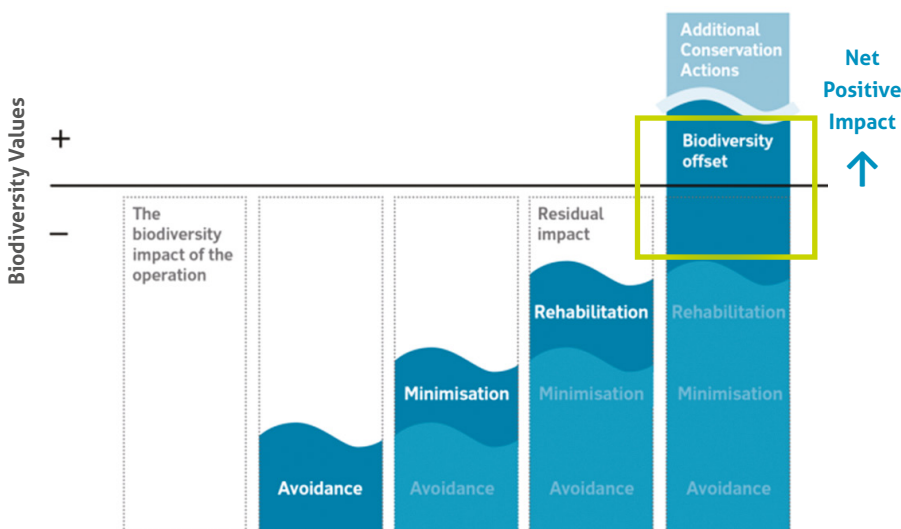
Biodiversity Values

+

−

The biodiversity impact of the operation

Avoidance

Minimisation

Avoidance

Residual impact

Rehabilitation

Minimisation

Avoidance

Additional Conservation Actions

Biodiversity offset

Rehabilitation

Minimisation

Avoidance

Net Positive Impact